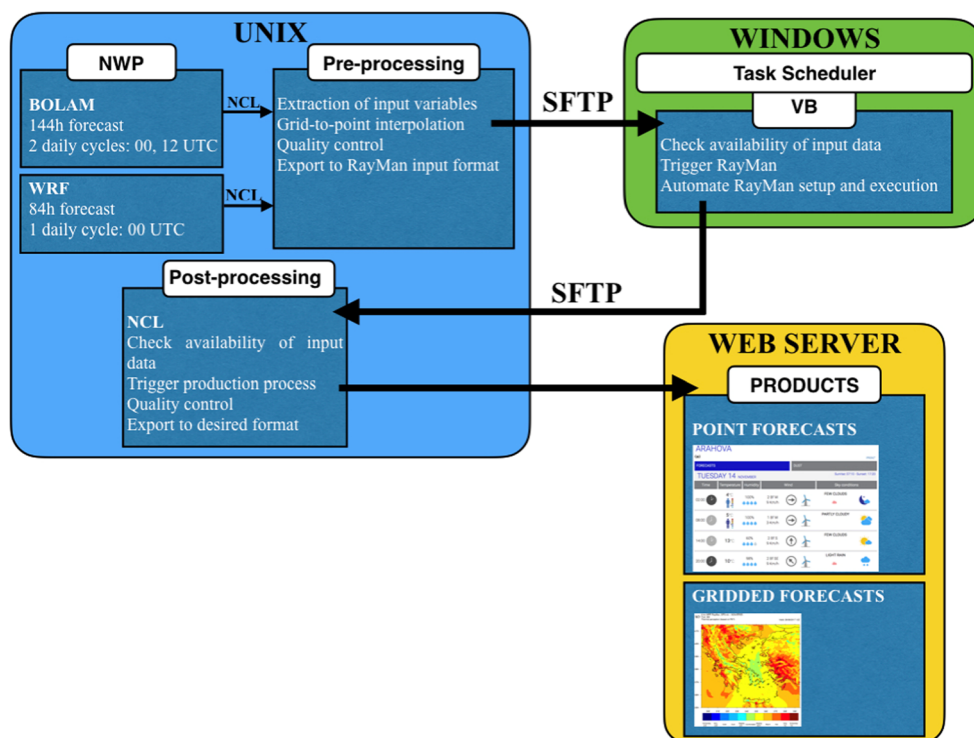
UNIX

NWP

BOLAM
144h forecast
2 daily cycles: 00, 12 UTC

WRF
84h forecast
1 daily cycle: 00 UTC

NCL

NCL

Pre-processing

Extraction of input variables
Grid-to-point interpolation
Quality control
Export to RayMan input format

SFTP

WINDOWS

Task Scheduler

VB

Check availability of input data
Trigger RayMan
Automate RayMan setup and execution

SFTP

Post-processing

NCL
Check availability of input data
Trigger production process
Quality control
Export to desired format

WEB SERVER

PRODUCTS

POINT FORECASTS

ARAHOVA

TUESDAY 14

FEW CLOUDS

PARTLY CLOUDY

FEW CLOUDS

LIGHT RAIN

GRIDDED FORECASTS